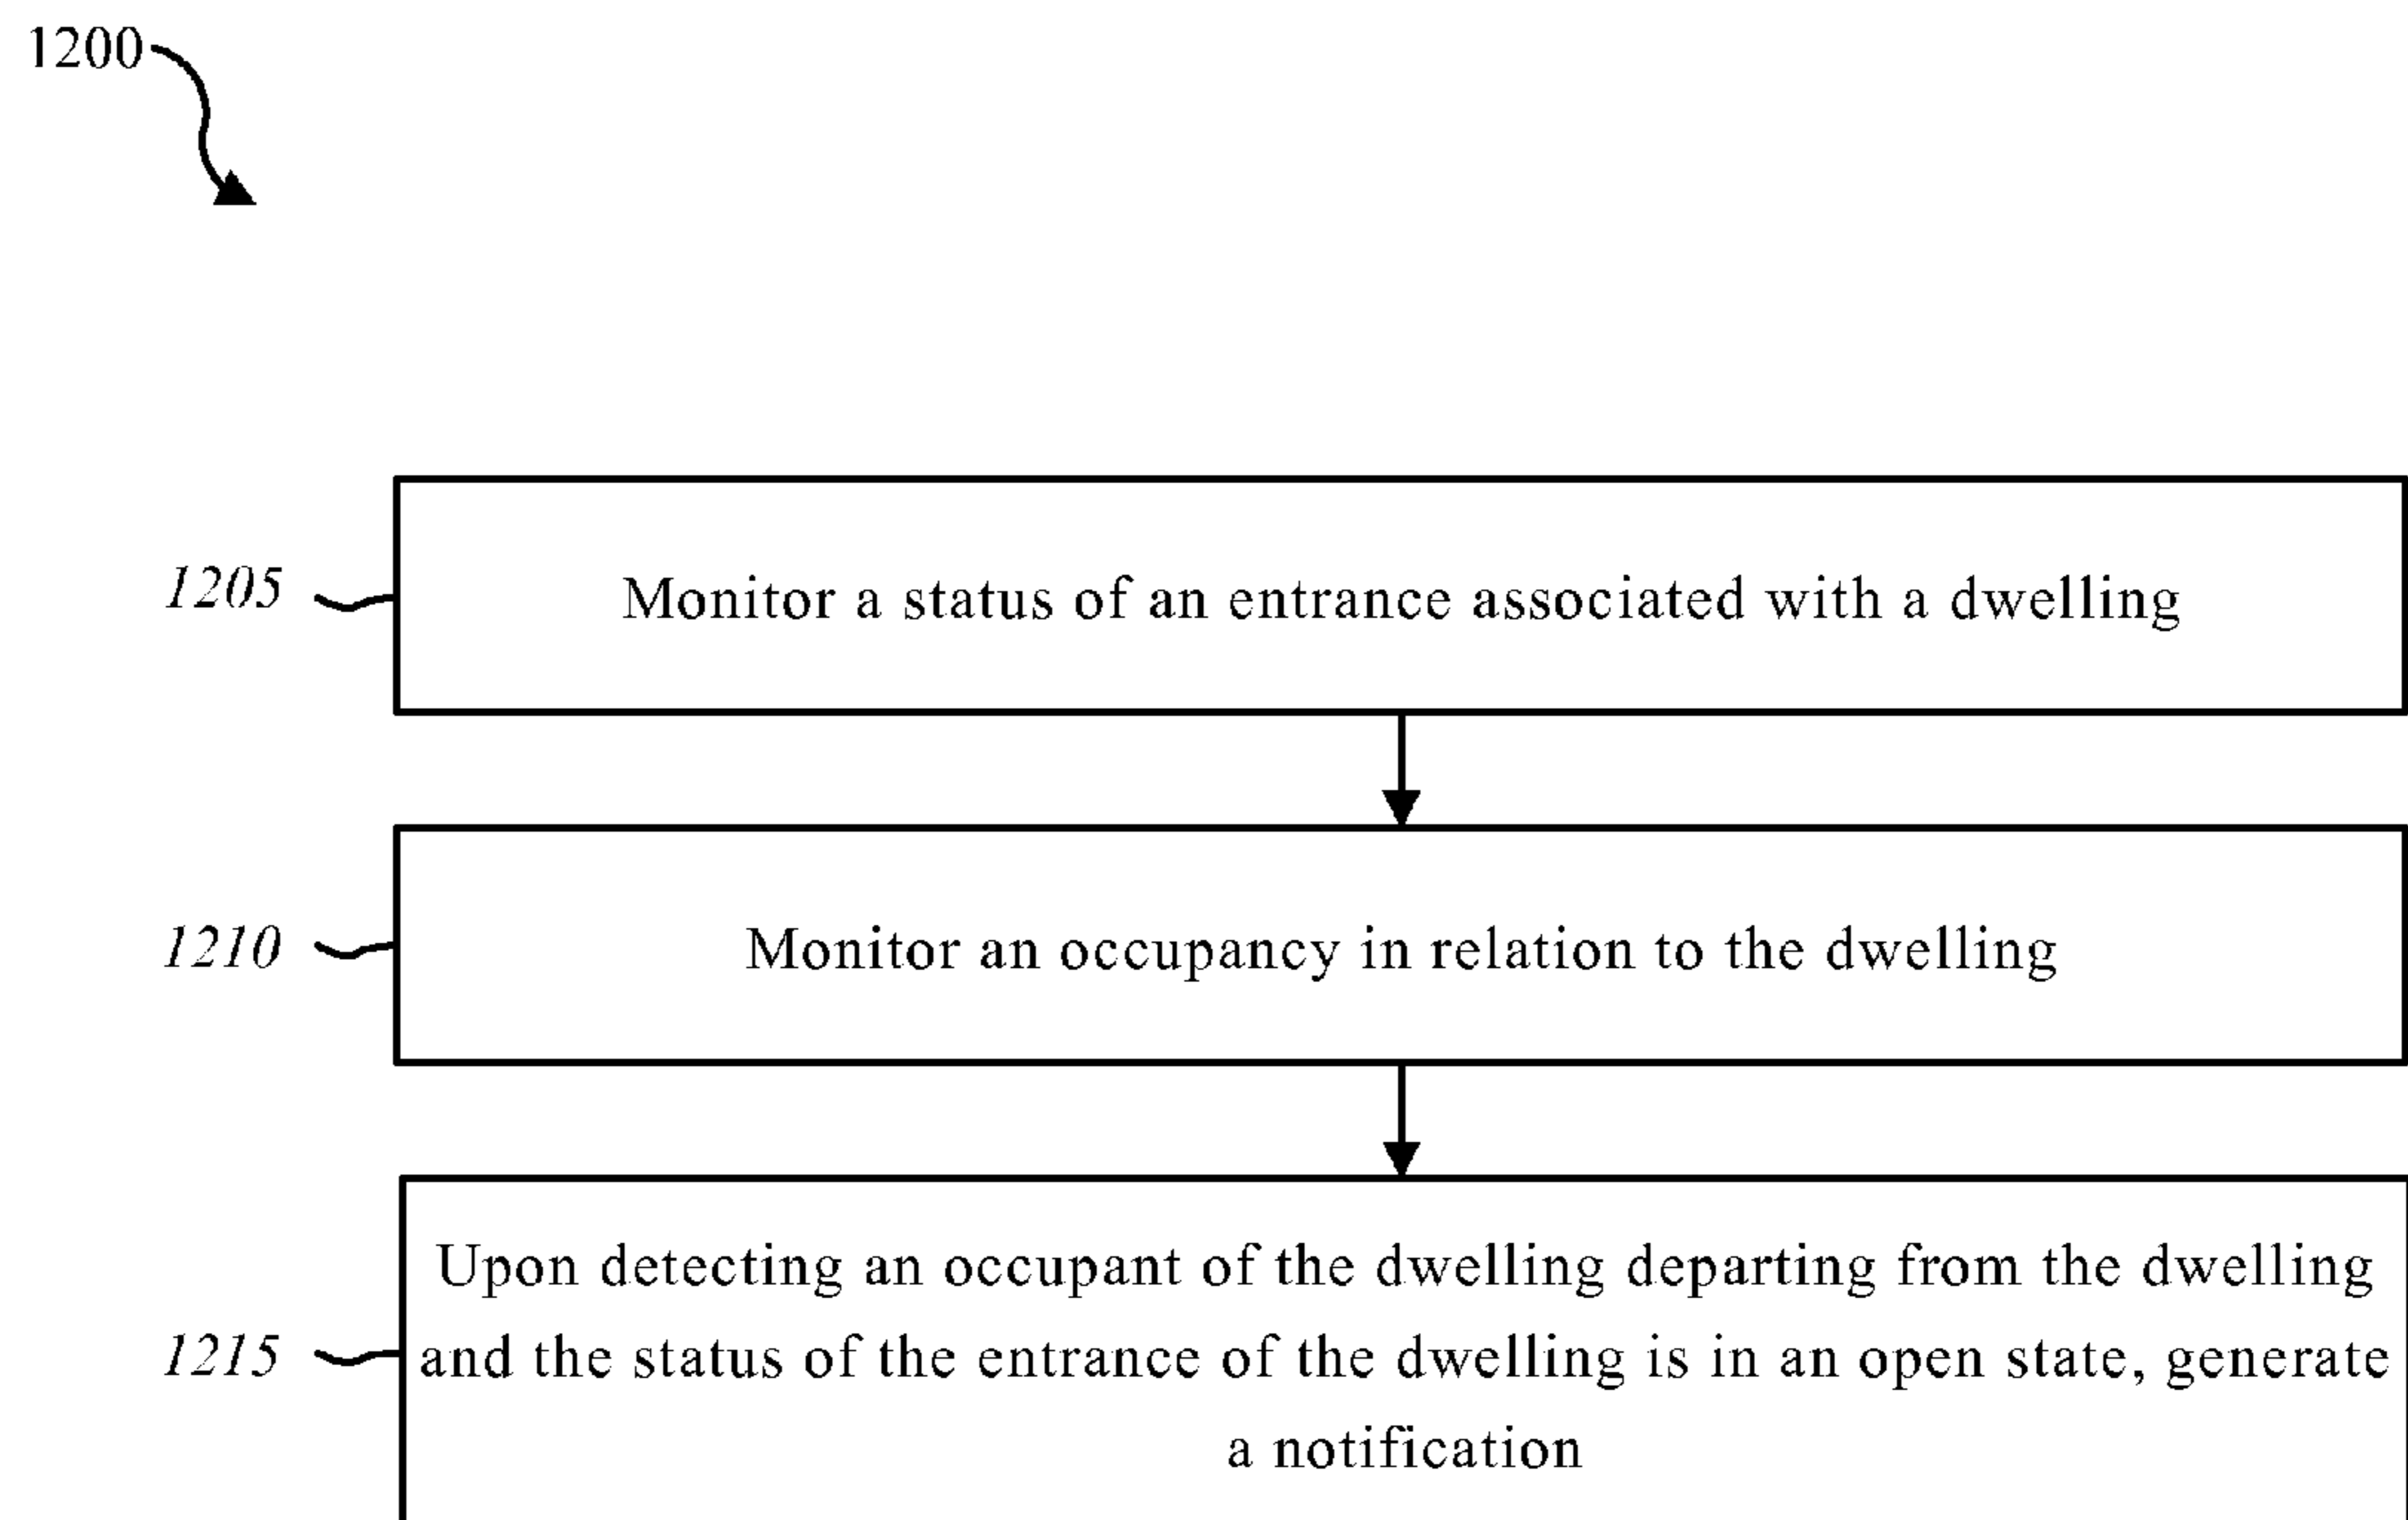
1200

1205

Monitor a status of an entrance associated with a dwelling

1210

Monitor an occupancy in relation to the dwelling

1215

Upon detecting an occupant of the dwelling departing from the dwelling and the status of the entrance of the dwelling is in an open state, generate a notification